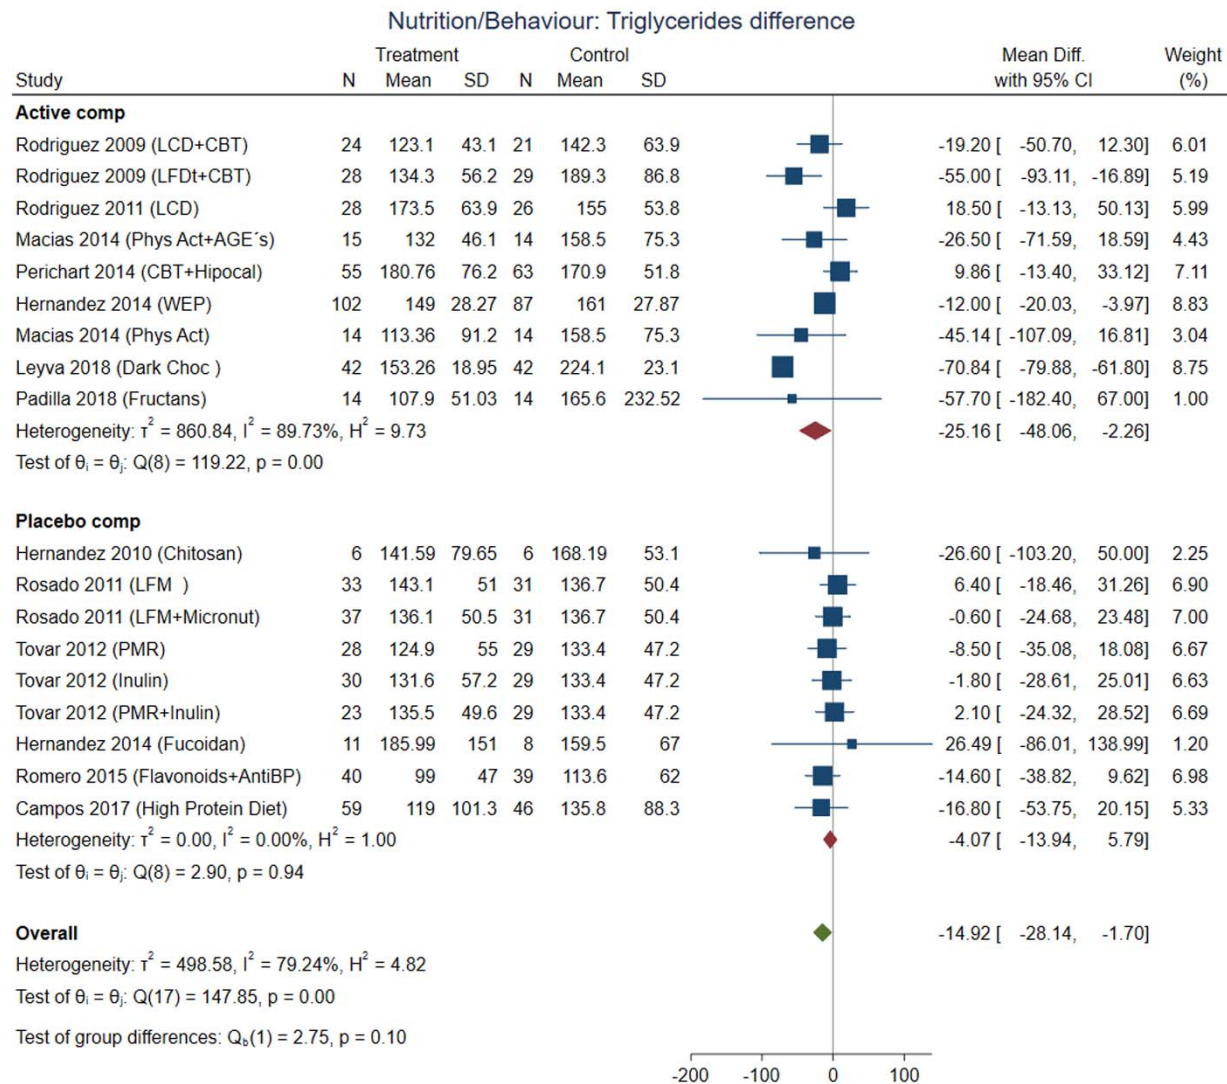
Nutrition/Behaviour: Triglycerides difference

| Study | Treatment N | Treatment Mean | Treatment SD | Control N | Control Mean | Control SD | Mean Diff. with 95% CI | Weight (%) |
|---|---|---|---|---|---|---|---|---|
| **Active comp** | | | | | | | | |
| Rodriguez 2009 (LCD+CBT) | 24 | 123.1 | 43.1 | 21 | 142.3 | 63.9 | -19.20 [ -50.70, 12.30] | 6.01 |
| Rodriguez 2009 (LFDt+CBT) | 28 | 134.3 | 56.2 | 29 | 189.3 | 86.8 | -55.00 [ -93.11, -16.89] | 5.19 |
| Rodriguez 2011 (LCD) | 28 | 173.5 | 63.9 | 26 | 155 | 53.8 | 18.50 [ -13.13, 50.13] | 5.99 |
| Macias 2014 (Phys Act+AGE´s) | 15 | 132 | 46.1 | 14 | 158.5 | 75.3 | -26.50 [ -71.59, 18.59] | 4.43 |
| Perichart 2014 (CBT+Hipocal) | 55 | 180.76 | 76.2 | 63 | 170.9 | 51.8 | 9.86 [ -13.40, 33.12] | 7.11 |
| Hernandez 2014 (WEP) | 102 | 149 | 28.27 | 87 | 161 | 27.87 | -12.00 [ -20.03, -3.97] | 8.83 |
| Macias 2014 (Phys Act) | 14 | 113.36 | 91.2 | 14 | 158.5 | 75.3 | -45.14 [ -107.09, 16.81] | 3.04 |
| Leyva 2018 (Dark Choc ) | 42 | 153.26 | 18.95 | 42 | 224.1 | 23.1 | -70.84 [ -79.88, -61.80] | 8.75 |
| Padilla 2018 (Fructans) | 14 | 107.9 | 51.03 | 14 | 165.6 | 232.52 | -57.70 [ -182.40, 67.00] | 1.00 |
| Heterogeneity: $\tau^2$ = 860.84, $I^2$ = 89.73%, $H^2$ = 9.73 | | | | | | | -25.16 [ -48.06, -2.26] | |
| Test of $\theta_i = \theta_j$: Q(8) = 119.22, p = 0.00 | | | | | | | | |
| **Placebo comp** | | | | | | | | |
| Hernandez 2010 (Chitosan) | 6 | 141.59 | 79.65 | 6 | 168.19 | 53.1 | -26.60 [ -103.20, 50.00] | 2.25 |
| Rosado 2011 (LFM ) | 33 | 143.1 | 51 | 31 | 136.7 | 50.4 | 6.40 [ -18.46, 31.26] | 6.90 |
| Rosado 2011 (LFM+Micronut) | 37 | 136.1 | 50.5 | 31 | 136.7 | 50.4 | -0.60 [ -24.68, 23.48] | 7.00 |
| Tovar 2012 (PMR) | 28 | 124.9 | 55 | 29 | 133.4 | 47.2 | -8.50 [ -35.08, 18.08] | 6.67 |
| Tovar 2012 (Inulin) | 30 | 131.6 | 57.2 | 29 | 133.4 | 47.2 | -1.80 [ -28.61, 25.01] | 6.63 |
| Tovar 2012 (PMR+Inulin) | 23 | 135.5 | 49.6 | 29 | 133.4 | 47.2 | 2.10 [ -24.32, 28.52] | 6.69 |
| Hernandez 2014 (Fucoidan) | 11 | 185.99 | 151 | 8 | 159.5 | 67 | 26.49 [ -86.01, 138.99] | 1.20 |
| Romero 2015 (Flavonoids+AntiBP) | 40 | 99 | 47 | 39 | 113.6 | 62 | -14.60 [ -38.82, 9.62] | 6.98 |
| Campos 2017 (High Protein Diet) | 59 | 119 | 101.3 | 46 | 135.8 | 88.3 | -16.80 [ -53.75, 20.15] | 5.33 |
| Heterogeneity: $\tau^2$ = 0.00, $I^2$ = 0.00%, $H^2$ = 1.00 | | | | | | | -4.07 [ -13.94, 5.79] | |
| Test of $\theta_i = \theta_j$: Q(8) = 2.90, p = 0.94 | | | | | | | | |
| **Overall** | | | | | | | -14.92 [ -28.14, -1.70] | |
| Heterogeneity: $\tau^2$ = 498.58, $I^2$ = 79.24%, $H^2$ = 4.82 | | | | | | | | |
| Test of $\theta_i = \theta_j$: Q(17) = 147.85, p = 0.00 | | | | | | | | |
| Test of group differences: $Q_b(1)$ = 2.75, p = 0.10 | | | | | | | | |

-200 -100 0 100